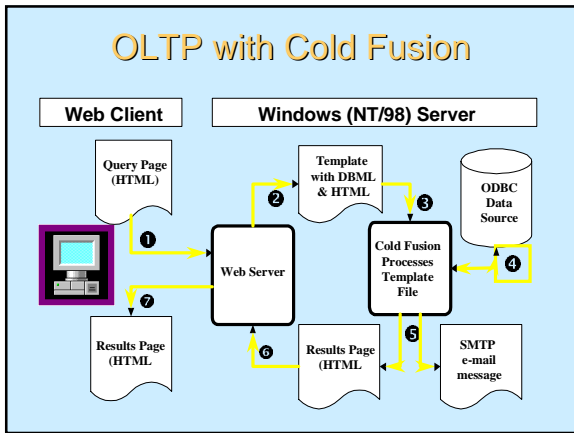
OLTP with Cold Fusion

Web Client

Windows (NT/98) Server

Query Page (HTML)

Template with DBML & HTML

ODBC Data Source

❶

❷

❸

❹

Web Server

Cold Fusion Processes Template File

❼

❺

❻

Results Page (HTML

Results Page (HTML

SMTP e-mail message